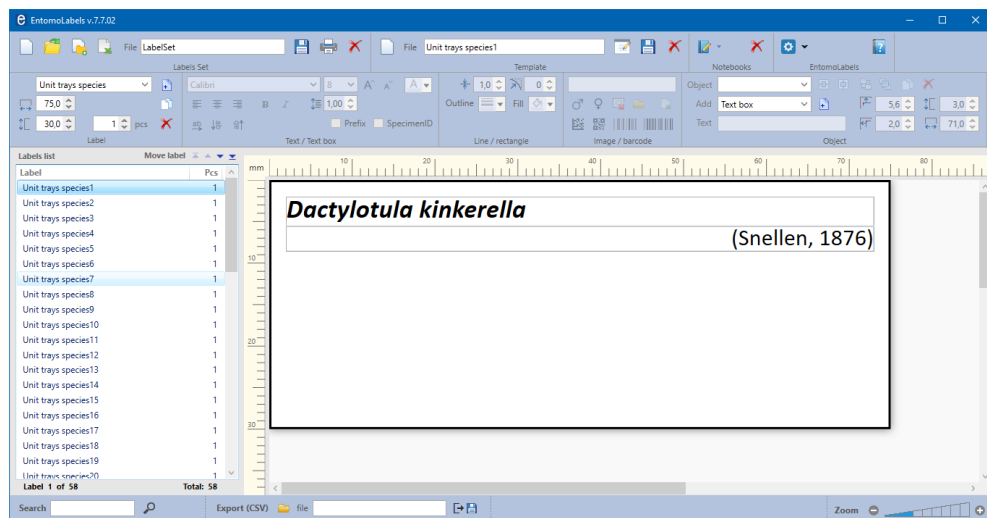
EntomoLabels v.7.7.02

File LabelSet

Labels Set

File Unit trays species1

Template

Notebooks

EntomoLabels

Unit trays species

75,0

30,0

1 pcs

Label

Calibri

8

1,00

Prefix SpecimenID

Text / Text box

1,0

0

Outline

Fill

Line / rectangle

Image / barcode

Object

Add Text box

Text

5,6

3,0

2,0

71,0

Object

Labels list

Move label

| Label | Pcs |
|---|---|
| Unit trays species1 | 1 |
| Unit trays species2 | 1 |
| Unit trays species3 | 1 |
| Unit trays species4 | 1 |
| Unit trays species5 | 1 |
| Unit trays species6 | 1 |
| Unit trays species7 | 1 |
| Unit trays species8 | 1 |
| Unit trays species9 | 1 |
| Unit trays species10 | 1 |
| Unit trays species11 | 1 |
| Unit trays species12 | 1 |
| Unit trays species13 | 1 |
| Unit trays species14 | 1 |
| Unit trays species15 | 1 |
| Unit trays species16 | 1 |
| Unit trays species17 | 1 |
| Unit trays species18 | 1 |
| Unit trays species19 | 1 |
| Unit trays species20 | 1 |

Label 1 of 58 Total: 58

mm 10 20 30 40 50 60 70 80

10

20

30

Dactylotula kinkerella

(Snellen, 1876)

Search

Export (CSV) file

Zoom